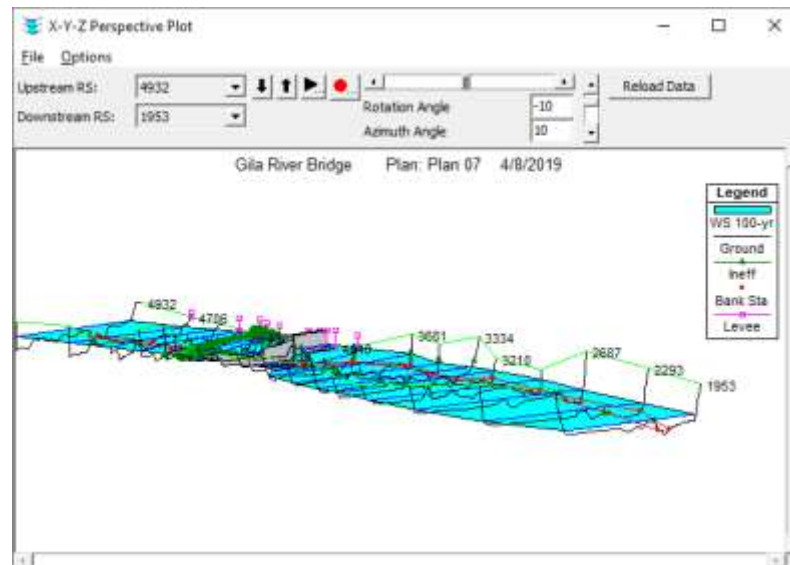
X-Y-Z Perspective Plot

File Options

Upstream RS: 4932

Downstream RS: 1953

Rotation Angle -10

Azimuth Angle 10

Reload Data

Gila River Bridge Plan: Plan 07 4/8/2019

Legend
WS 100-yr
Ground
Ineff
Bank Sta
Levee

4932
4706
3910
3601
3334
3210
2687
2293
1953